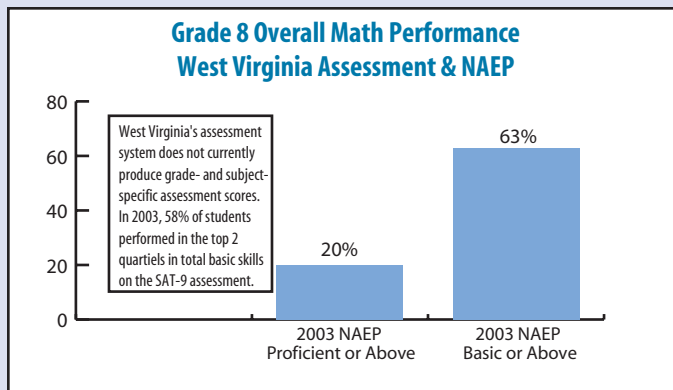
Grade 8 Overall Math Performance
West Virginia Assessment & NAEP

80
60
40
20
0

West Virginia's assessment system does not currently produce grade- and subject-specific assessment scores. In 2003, 58% of students performed in the top 2 quartiles in total basic skills on the SAT-9 assessment.

20%

63%

2003 NAEP
Proficient or Above

2003 NAEP
Basic or Above